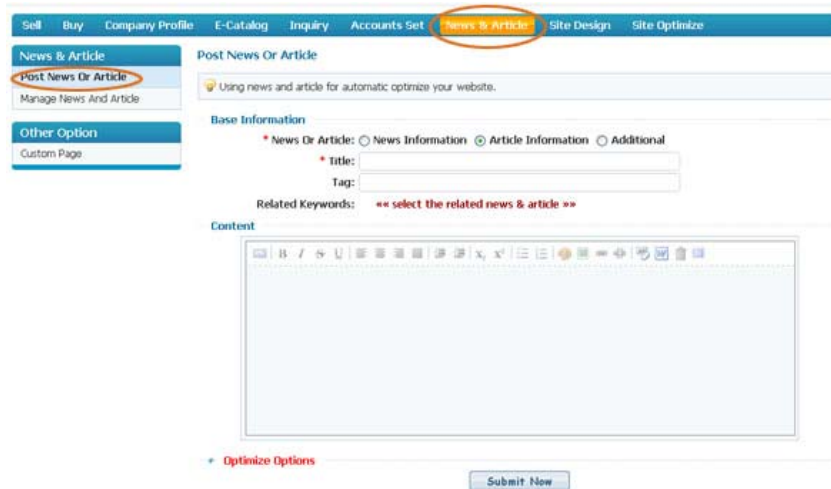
Sell Buy Company Profile E-Catalog Inquiry Accounts Set News & Article Site Design Site Optimize

News & Article
Post News Or Article
Manage News And Article

Other Option
Custom Page

Post News Or Article

Using news and article for automatic optimize your website.

Base Information

* News Or Article: News Information Article Information Additional

* Title:

Tag:

Related Keywords: «« select the related news & article »»

Content

B I S U $x_2$ $x^2$

* Optimize Options

Submit Now